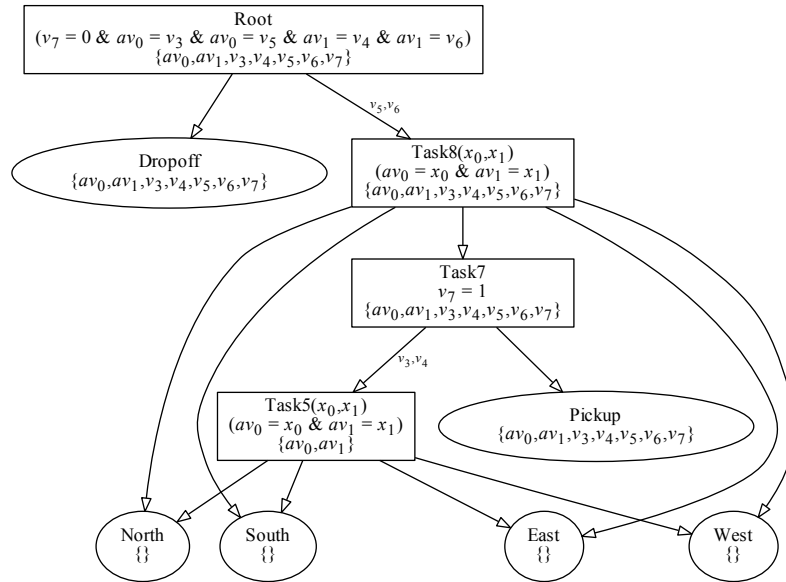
Root
($v_7 = 0$ & $av_0 = v_3$ & $av_0 = v_5$ & $av_1 = v_4$ & $av_1 = v_6$)
$\{av_0, av_1, v_3, v_4, v_5, v_6, v_7\}$

$v_5, v_6$

Dropoff
$\{av_0, av_1, v_3, v_4, v_5, v_6, v_7\}$

Task8($x_0$,$x_1$)
($av_0 = x_0$ & $av_1 = x_1$)
$\{av_0, av_1, v_3, v_4, v_5, v_6, v_7\}$

Task7
$v_7 = 1$
$\{av_0, av_1, v_3, v_4, v_5, v_6, v_7\}$

$v_3, v_4$

Task5($x_0$,$x_1$)
($av_0 = x_0$ & $av_1 = x_1$)
$\{av_0, av_1\}$

Pickup
$\{av_0, av_1, v_3, v_4, v_5, v_6, v_7\}$

North
{}

South
{}

East
{}

West
{}